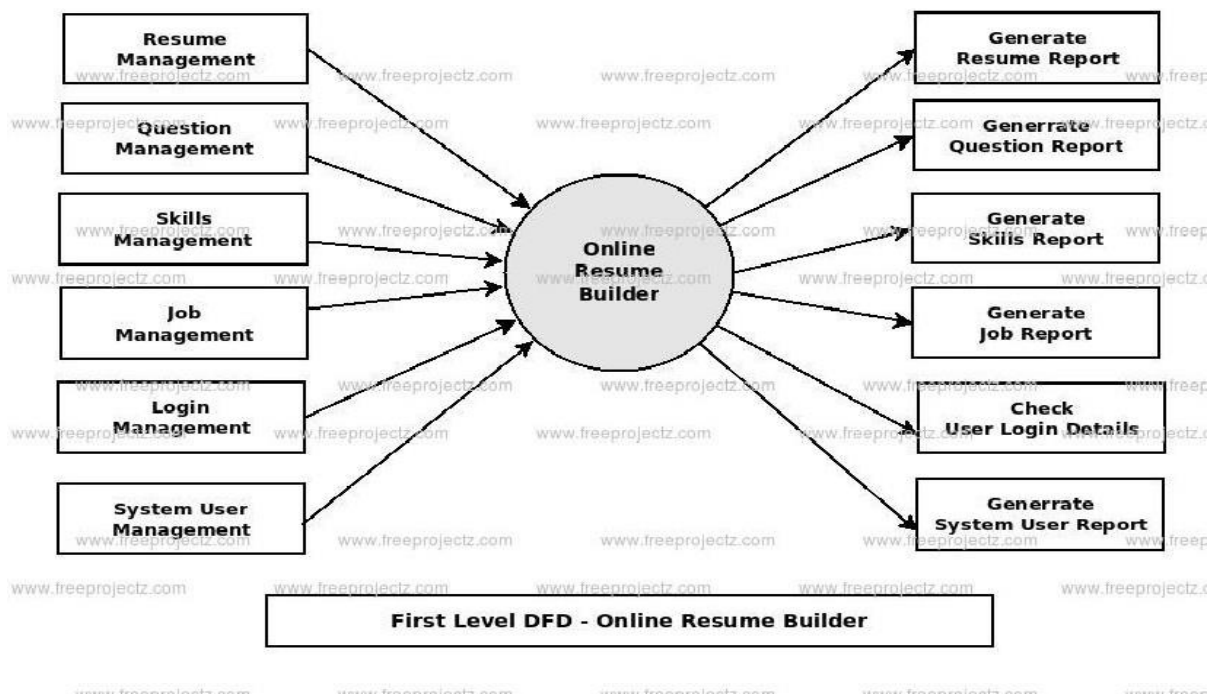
Resume Management

Question Management

Skills Management

Job Management

Login Management

System User Management

Online Resume Builder

Generate Resume Report

Generrate Question Report

Generate Skills Report

Generate Job Report

Check User Login Details

Generrate System User Report

First Level DFD - Online Resume Builder

www.freeprojectz.com